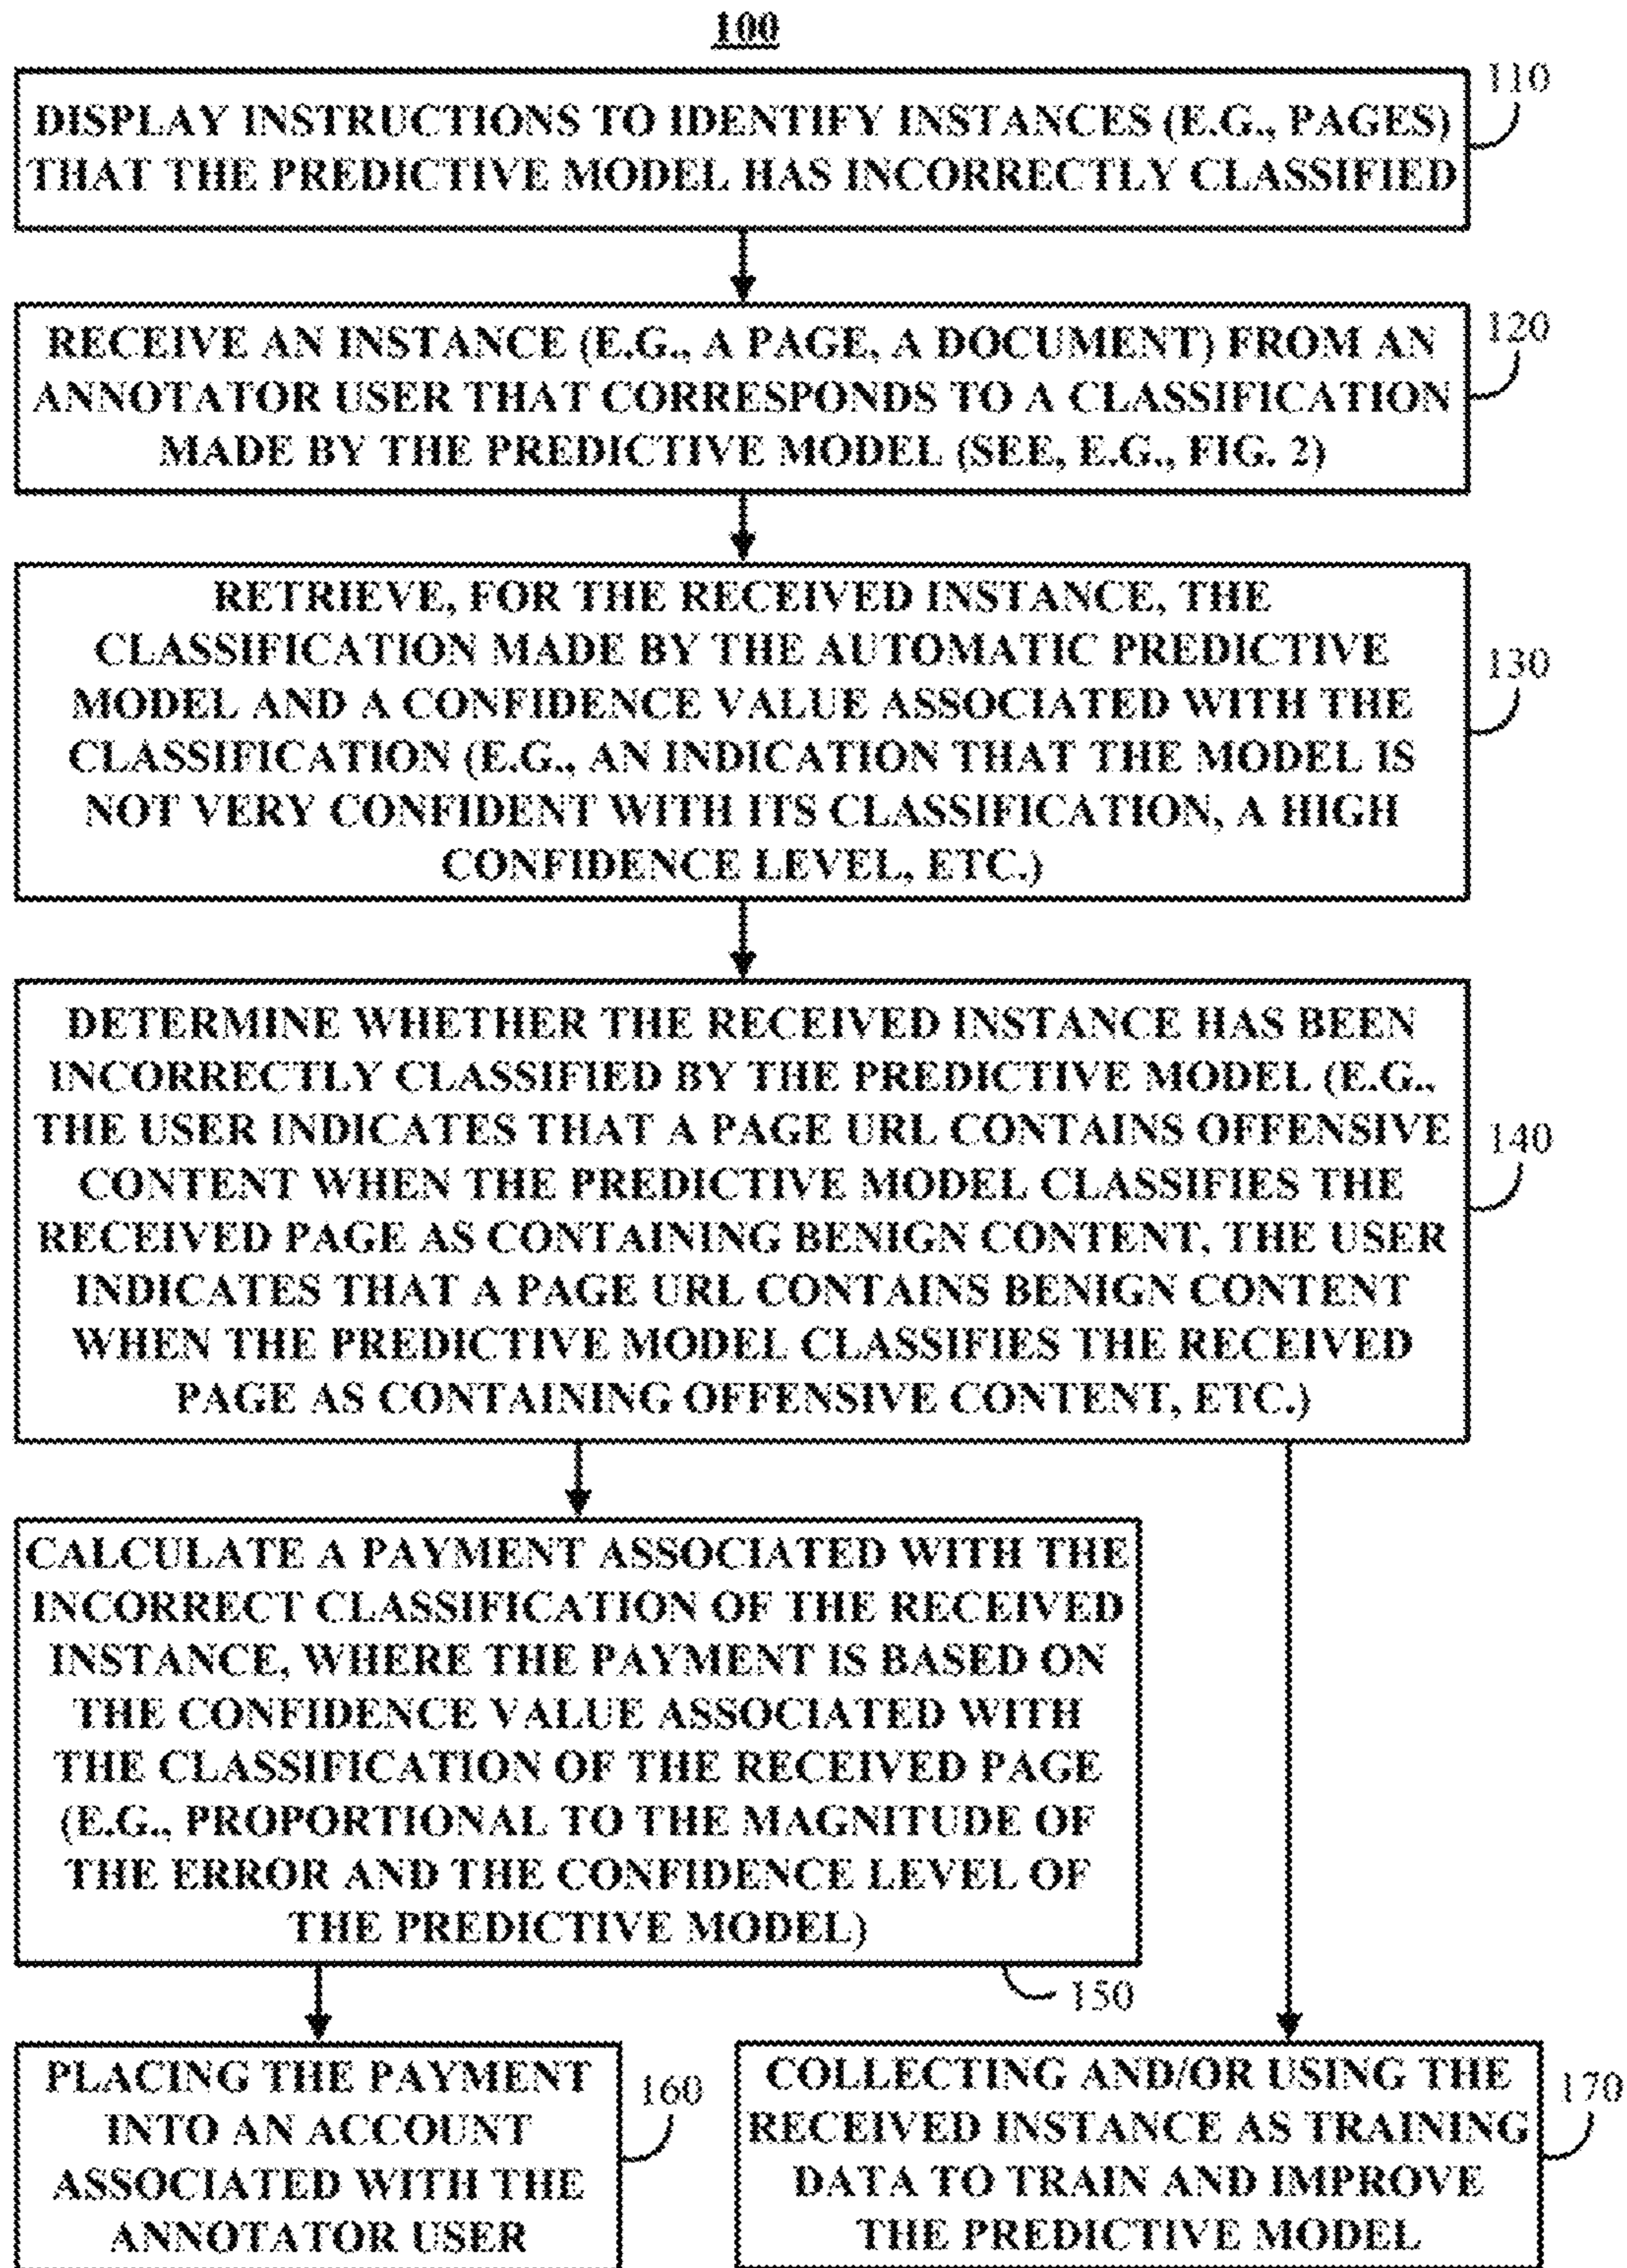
100

DISPLAY INSTRUCTIONS TO IDENTIFY INSTANCES (E.G., PAGES) THAT THE PREDICTIVE MODEL HAS INCORRECTLY CLASSIFIED

110

RECEIVE AN INSTANCE (E.G., A PAGE, A DOCUMENT) FROM AN ANNOTATOR USER THAT CORRESPONDS TO A CLASSIFICATION MADE BY THE PREDICTIVE MODEL (SEE, E.G., FIG. 2)

120

RETRIEVE, FOR THE RECEIVED INSTANCE, THE CLASSIFICATION MADE BY THE AUTOMATIC PREDICTIVE MODEL AND A CONFIDENCE VALUE ASSOCIATED WITH THE CLASSIFICATION (E.G., AN INDICATION THAT THE MODEL IS NOT VERY CONFIDENT WITH ITS CLASSIFICATION, A HIGH CONFIDENCE LEVEL, ETC.)

130

DETERMINE WHETHER THE RECEIVED INSTANCE HAS BEEN INCORRECTLY CLASSIFIED BY THE PREDICTIVE MODEL (E.G., THE USER INDICATES THAT A PAGE URL CONTAINS OFFENSIVE CONTENT WHEN THE PREDICTIVE MODEL CLASSIFIES THE RECEIVED PAGE AS CONTAINING BENIGN CONTENT, THE USER INDICATES THAT A PAGE URL CONTAINS BENIGN CONTENT WHEN THE PREDICTIVE MODEL CLASSIFIES THE RECEIVED PAGE AS CONTAINING OFFENSIVE CONTENT, ETC.)

140

CALCULATE A PAYMENT ASSOCIATED WITH THE INCORRECT CLASSIFICATION OF THE RECEIVED INSTANCE, WHERE THE PAYMENT IS BASED ON THE CONFIDENCE VALUE ASSOCIATED WITH THE CLASSIFICATION OF THE RECEIVED PAGE (E.G., PROPORTIONAL TO THE MAGNITUDE OF THE ERROR AND THE CONFIDENCE LEVEL OF THE PREDICTIVE MODEL)

150

PLACING THE PAYMENT INTO AN ACCOUNT ASSOCIATED WITH THE ANNOTATOR USER

160

COLLECTING AND/OR USING THE RECEIVED INSTANCE AS TRAINING DATA TO TRAIN AND IMPROVE THE PREDICTIVE MODEL

170